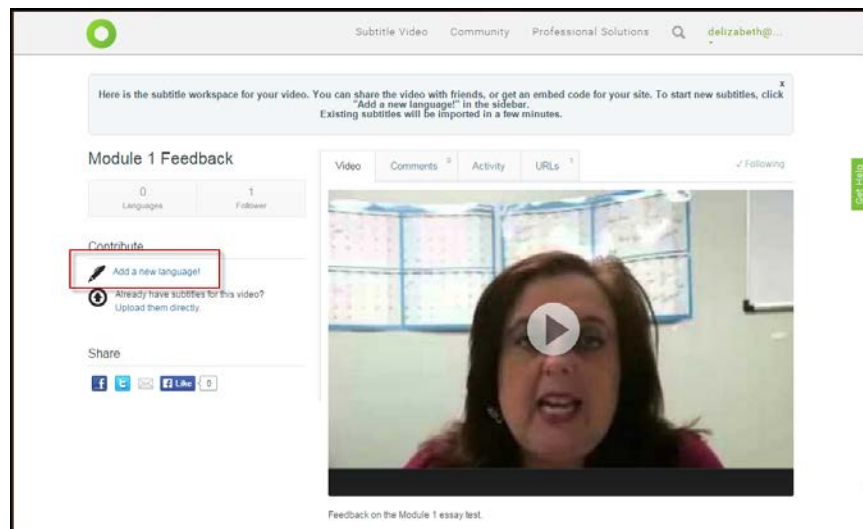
Subtitle Video Community Professional Solutions delizabeth@...

Here is the subtitle workspace for your video. You can share the video with friends, or get an embed code for your site. To start new subtitles, click "Add a new language!" in the sidebar. Existing subtitles will be imported in a few minutes.

x

Module 1 Feedback

0 Languages

1 Follower

Contribute

Add a new language!

Already have subtitles for this video? Upload them directly.

Share

Like 0

Video Comments 0 Activity URLs 1

✓ Following

Get Help

Feedback on the Module 1 essay test.